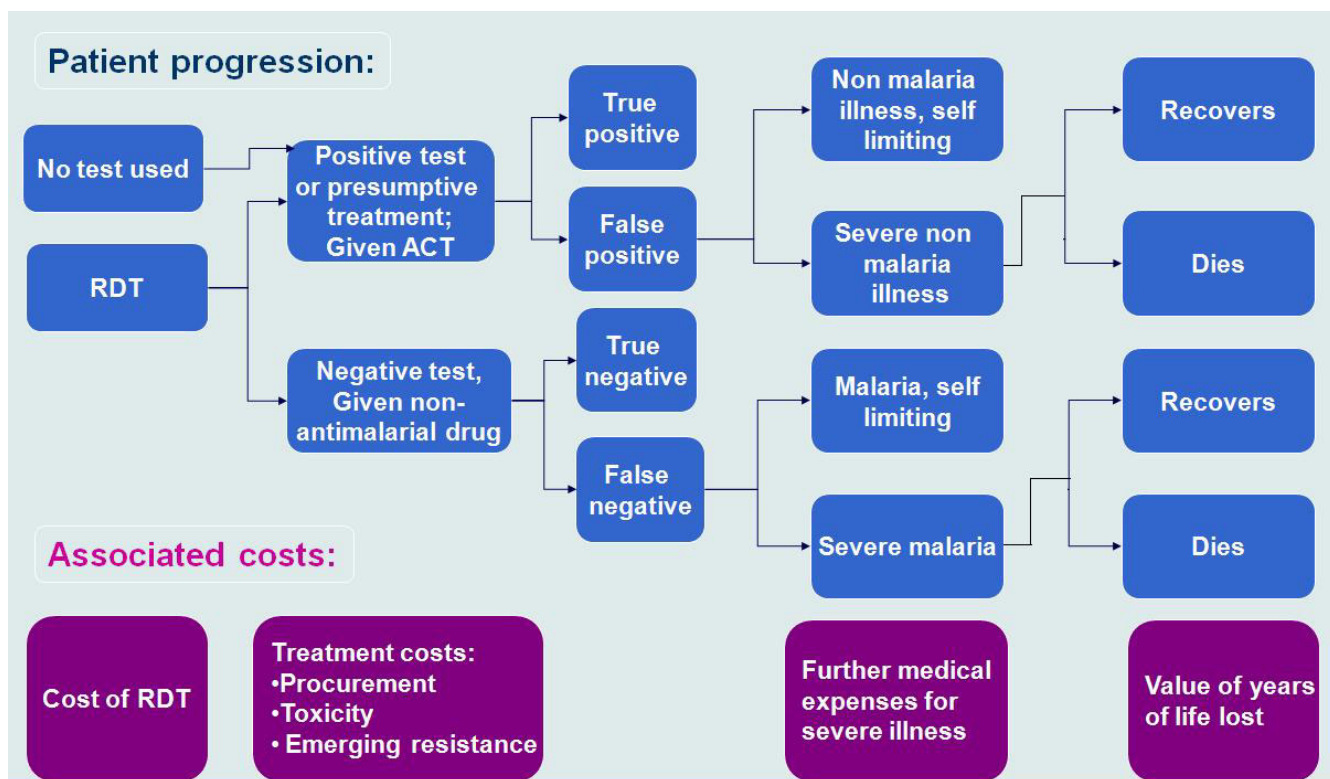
Patient progression:

No test used

RDT

Positive test or presumptive treatment; Given ACT

Negative test, Given non-antimalarial drug

True positive

False positive

True negative

False negative

Non malaria illness, self limiting

Severe non malaria illness

Malaria, self limiting

Severe malaria

Recovers

Dies

Recovers

Dies

Associated costs:

Cost of RDT

Treatment costs:
•Procurement
•Toxicity
• Emerging resistance

Further medical expenses for severe illness

Value of years of life lost